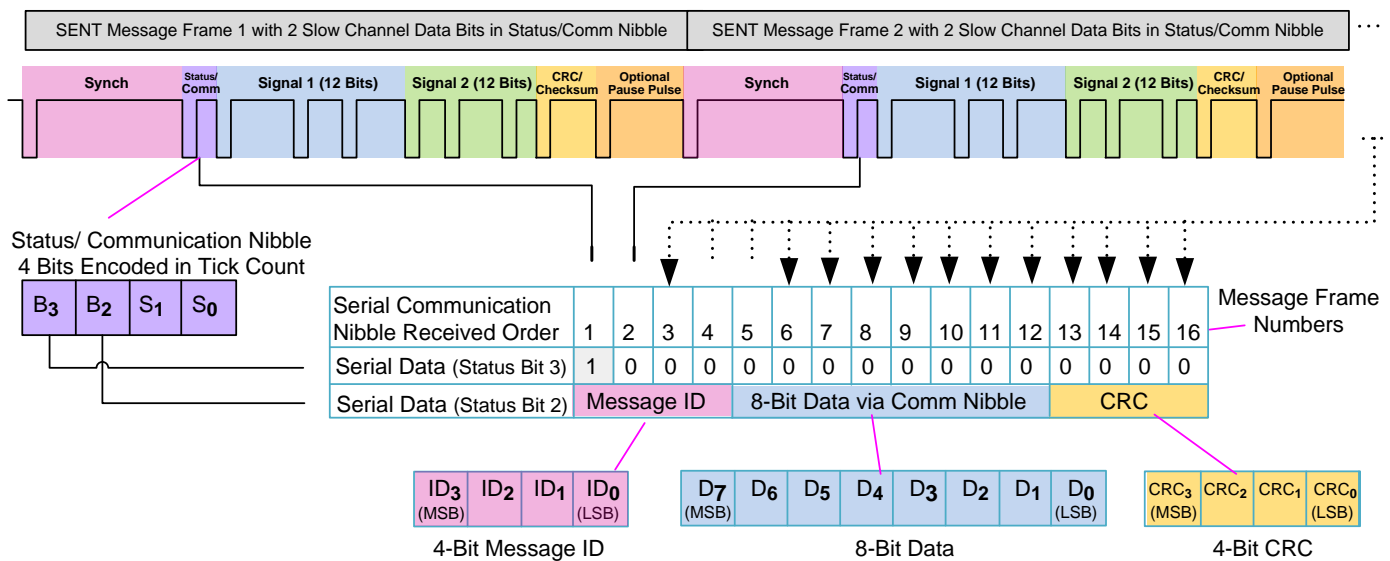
SENT Message Frame 1 with 2 Slow Channel Data Bits in Status/Comm Nibble

SENT Message Frame 2 with 2 Slow Channel Data Bits in Status/Comm Nibble

...

Synch | Status/ Comm | Signal 1 (12 Bits) | Signal 2 (12 Bits) | CRC/ Checksum | Optional Pause Pulse | Synch | Status/ Comm | Signal 1 (12 Bits) | Signal 2 (12 Bits) | CRC/ Checksum | Optional Pause Pulse

Status/ Communication Nibble
4 Bits Encoded in Tick Count

| $B_3$ | $B_2$ | $S_1$ | $S_0$ |
|---|---|---|---|

| Serial Communication Nibble Received Order | 1 | 2 | 3 | 4 | 5 | 6 | 7 | 8 | 9 | 10 | 11 | 12 | 13 | 14 | 15 | 16 |
|---|---|---|---|---|---|---|---|---|---|---|---|---|---|---|---|---|
| Serial Data (Status Bit 3) | 1 | 0 | 0 | 0 | 0 | 0 | 0 | 0 | 0 | 0 | 0 | 0 | 0 | 0 | 0 | 0 |
| Serial Data (Status Bit 2) | Message ID | | | | 8-Bit Data via Comm Nibble | | | | | | | | CRC | | | |

Message Frame Numbers

| $ID_3$ (MSB) | $ID_2$ | $ID_1$ | $ID_0$ (LSB) |
|---|---|---|---|

4-Bit Message ID

| $D_7$ (MSB) | $D_6$ | $D_5$ | $D_4$ | $D_3$ | $D_2$ | $D_1$ | $D_0$ (LSB) |
|---|---|---|---|---|---|---|---|

8-Bit Data

| $CRC_3$ (MSB) | $CRC_2$ | $CRC_1$ | $CRC_0$ (LSB) |
|---|---|---|---|

4-Bit CRC